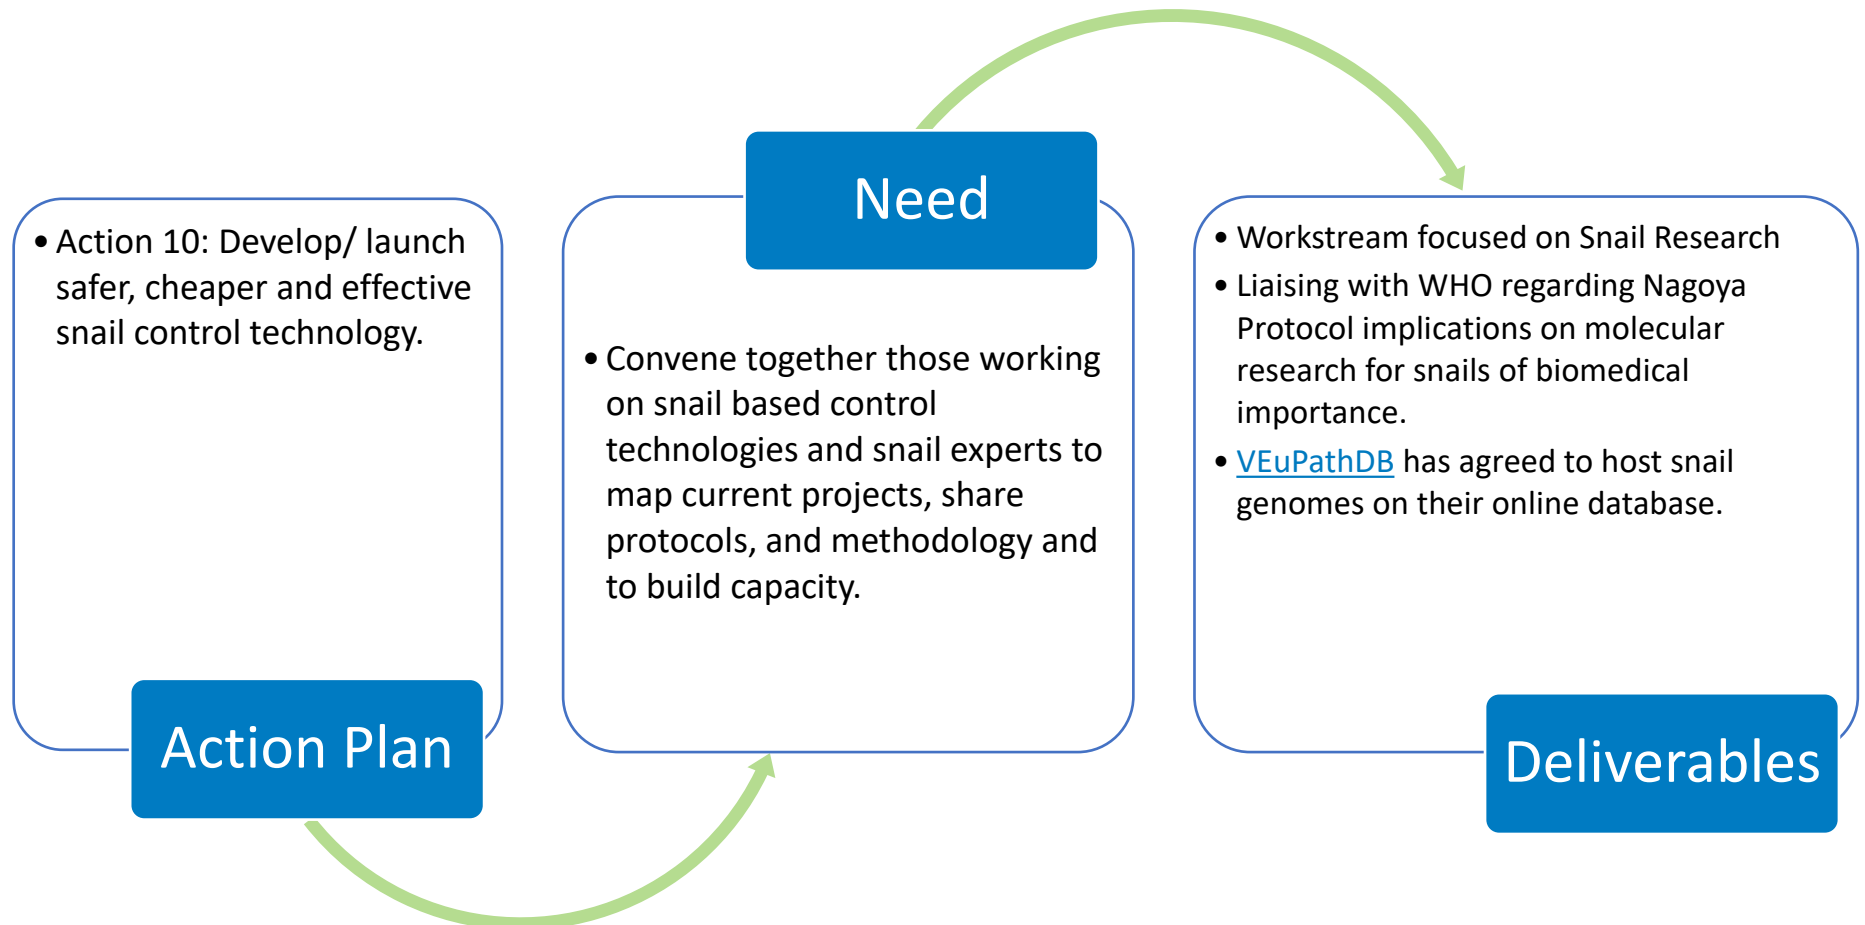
• Action 10: Develop/ launch safer, cheaper and effective snail control technology.

Action Plan

Need

• Convene together those working on snail based control technologies and snail experts to map current projects, share protocols, and methodology and to build capacity.

• Workstream focused on Snail Research
• Liaising with WHO regarding Nagoya Protocol implications on molecular research for snails of biomedical importance.
• VEuPathDB has agreed to host snail genomes on their online database.

Deliverables